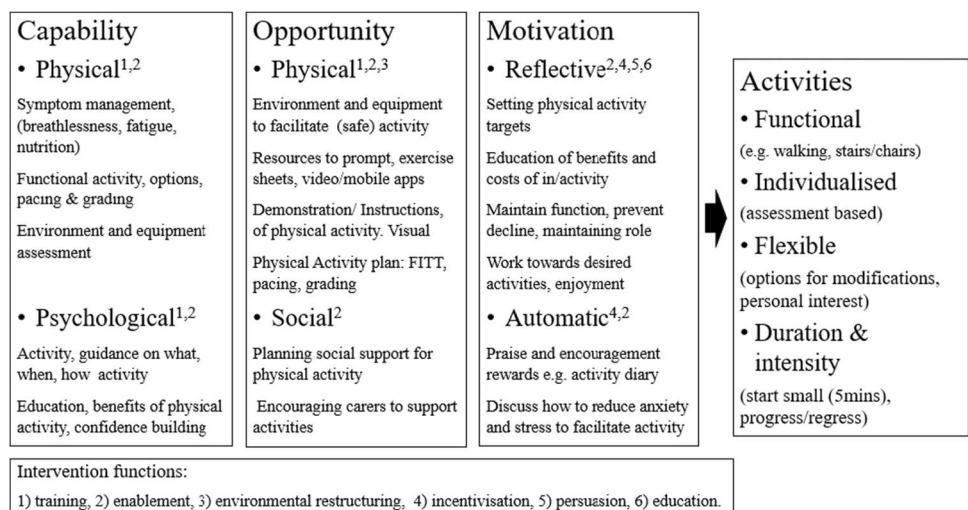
Capability

• Physical$^{1,2}$

Symptom management, (breathlessness, fatigue, nutrition)

Functional activity, options, pacing & grading

Environment and equipment assessment

• Psychological$^{1,2}$

Activity, guidance on what, when, how activity

Education, benefits of physical activity, confidence building

Opportunity

• Physical$^{1,2,3}$

Environment and equipment to facilitate (safe) activity

Resources to prompt, exercise sheets, video/mobile apps

Demonstration/ Instructions, of physical activity. Visual

Physical Activity plan: FITT, pacing, grading

• Social$^{2}$

Planning social support for physical activity

Encouraging carers to support activities

Motivation

• Reflective$^{2,4,5,6}$

Setting physical activity targets

Education of benefits and costs of in/activity

Maintain function, prevent decline, maintaining role

Work towards desired activities, enjoyment

• Automatic$^{4,2}$

Praise and encouragement rewards e.g. activity diary

Discuss how to reduce anxiety and stress to facilitate activity

Activities

• Functional

(e.g. walking, stairs/chairs)

• Individualised

(assessment based)

• Flexible

(options for modifications, personal interest)

• Duration & intensity

(start small (5mins), progress/regress)

Intervention functions:

1) training, 2) enablement, 3) environmental restructuring, 4) incentivisation, 5) persuasion, 6) education.